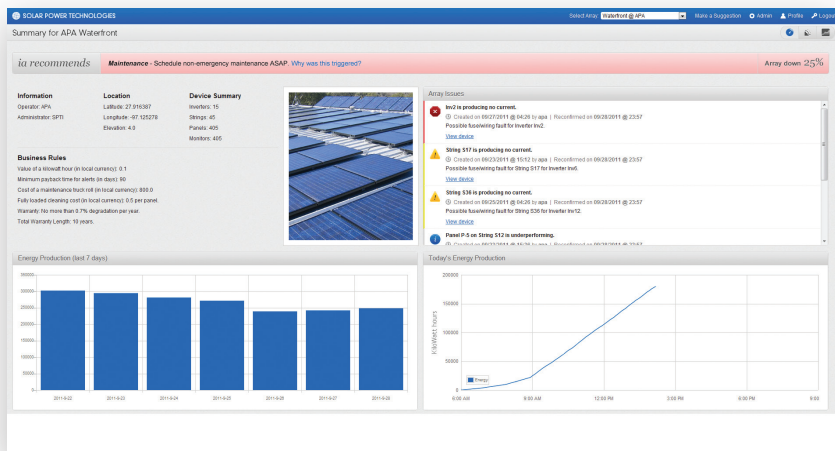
SOLAR POWER TECHNOLOGIES

Select Array: Waterfront @ APA

Make a Suggestion Admin Profile Logout

Summary for APA Waterfront

ia recommends

Maintenance - Schedule non-emergency maintenance ASAP. Why was this triggered?

Array down 25%

Information

Operator: APA

Administrator: SPTI

Location

Latitude: 27.916387

Longitude: -97.125278

Elevation: 4.0

Device Summary

Inverters: 15

Strings: 45

Panels: 405

Monitors: 405

Business Rules

Value of a kilowatt hour (in local currency): 0.1

Minimum payback time for alerts (in days): 90

Cost of a maintenance truck roll (in local currency): 800.0

Fully loaded cleaning cost (in local currency): 0.5 per panel.

Warranty: No more than 0.7% degradation per year.

Total Warranty Length: 10 years.

Array Issues

Inv2 is producing no current.

Created on 09/27/2011 @ 04:26 by apa | Reconfirmed on 09/28/2011 @ 23:57

Possible fuse/wiring fault for Inverter Inv2.

View device

String S17 is producing no current.

Created on 09/23/2011 @ 15:12 by apa | Reconfirmed on 09/28/2011 @ 23:57

Possible fuse/wiring fault for String S17 for Inverter Inv6.

View device

String S36 is producing no current.

Created on 09/25/2011 @ 04:26 by apa | Reconfirmed on 09/28/2011 @ 23:57

Possible fuse/wiring fault for String S36 for Inverter Inv12.

View device

Panel P-5 on String S12 is underperforming.

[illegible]

Energy Production (last 7 days)

350000
300000
250000
200000
150000
100000
50000
0

2011-9-22 2011-9-23 2011-9-24 2011-9-25 2011-9-26 2011-9-27 2011-9-28

Today's Energy Production

200000
150000
100000
50000
0

KiloWatt hours

Energy

6:00 AM 9:00 AM 12:00 PM 3:00 PM 6:00 PM 9:00